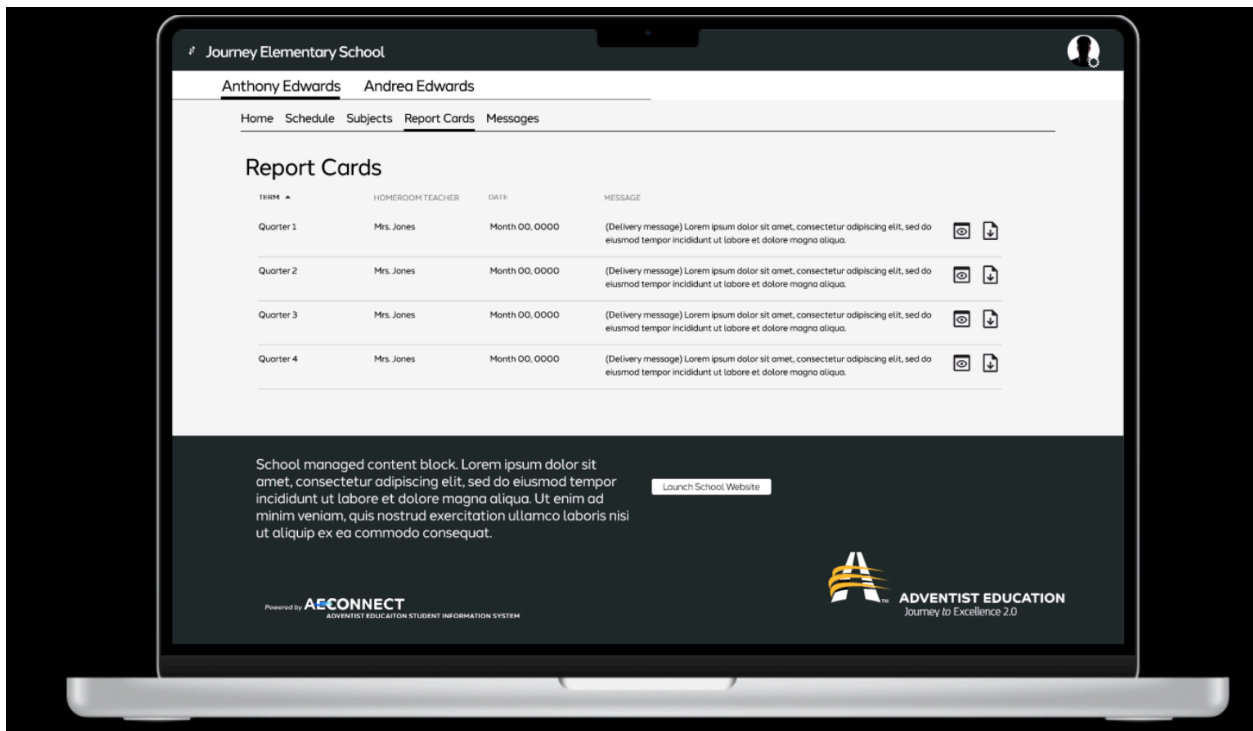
Journey Elementary School

Anthony Edwards Andrea Edwards

Home Schedule Subjects Report Cards Messages

Report Cards

| TERM ▲ | HOMEROOM TEACHER | DATE | MESSAGE |
|---|---|---|---|
| Quarter 1 | Mrs. Jones | Month 00, 0000 | (Delivery message) Lorem ipsum dolor sit amet, consectetur adipiscing elit, sed do eiusmod tempor incididunt ut labore et dolore magna aliqua. |
| Quarter 2 | Mrs. Jones | Month 00, 0000 | (Delivery message) Lorem ipsum dolor sit amet, consectetur adipiscing elit, sed do eiusmod tempor incididunt ut labore et dolore magna aliqua. |
| Quarter 3 | Mrs. Jones | Month 00, 0000 | (Delivery message) Lorem ipsum dolor sit amet, consectetur adipiscing elit, sed do eiusmod tempor incididunt ut labore et dolore magna aliqua. |
| Quarter 4 | Mrs. Jones | Month 00, 0000 | (Delivery message) Lorem ipsum dolor sit amet, consectetur adipiscing elit, sed do eiusmod tempor incididunt ut labore et dolore magna aliqua. |

School managed content block. Lorem ipsum dolor sit amet, consectetur adipiscing elit, sed do eiusmod tempor incididunt ut labore et dolore magna aliqua. Ut enim ad minim veniam, quis nostrud exercitation ullamco laboris nisi ut aliquip ex ea commodo consequat.

Launch School Website

Powered by AECONNECT
ADVENTIST EDUCAITON STUDENT INFORMATION SYSTEM

ADVENTIST EDUCATION
Journey to Excellence 2.0